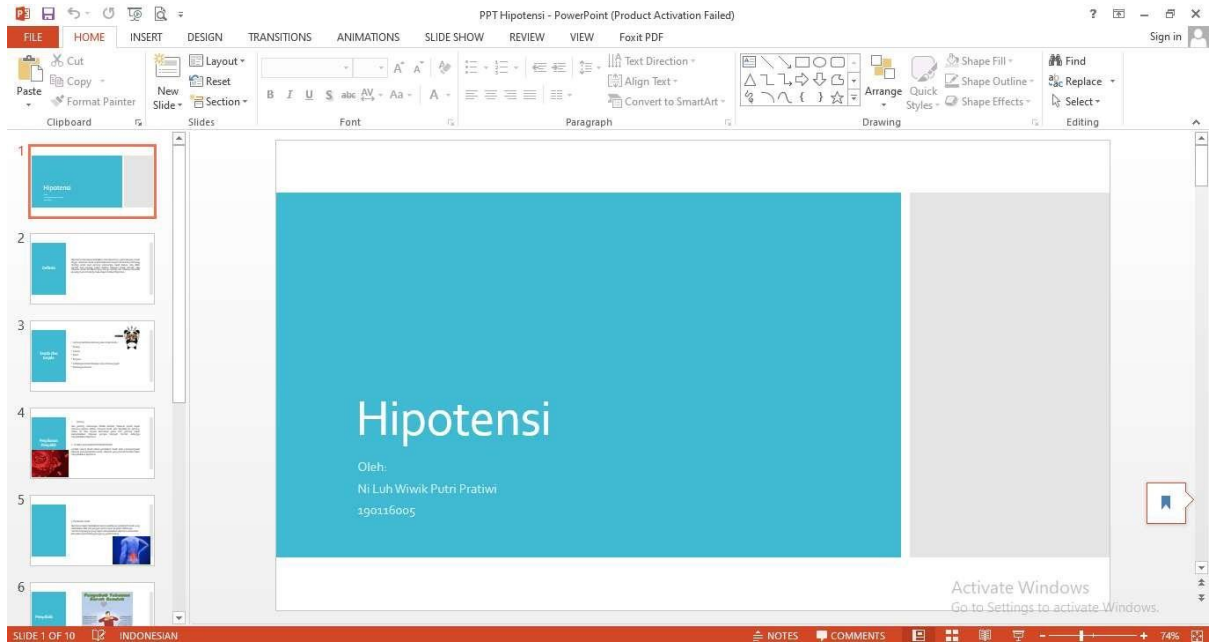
PPT Hipotensi - PowerPoint (Product Activation Failed)

? – × Sign in

FILE HOME INSERT DESIGN TRANSITIONS ANIMATIONS SLIDE SHOW REVIEW VIEW Foxit PDF

Paste Cut Copy Format Painter Clipboard
New Slide Layout Reset Section Slides
B I U S abc AV Aa A Font
Text Direction Align Text Convert to SmartArt Paragraph
Arrange Quick Styles Shape Fill Shape Outline Shape Effects Drawing
Find Replace Select Editing

1 Hipotensi
2
3
4
5
6

Hipotensi

Oleh:
Ni Luh Wiwik Putri Pratiwi
190116005

Activate Windows
Go to Settings to activate Windows.

SLIDE 1 OF 10 INDONESIAN NOTES COMMENTS 74%